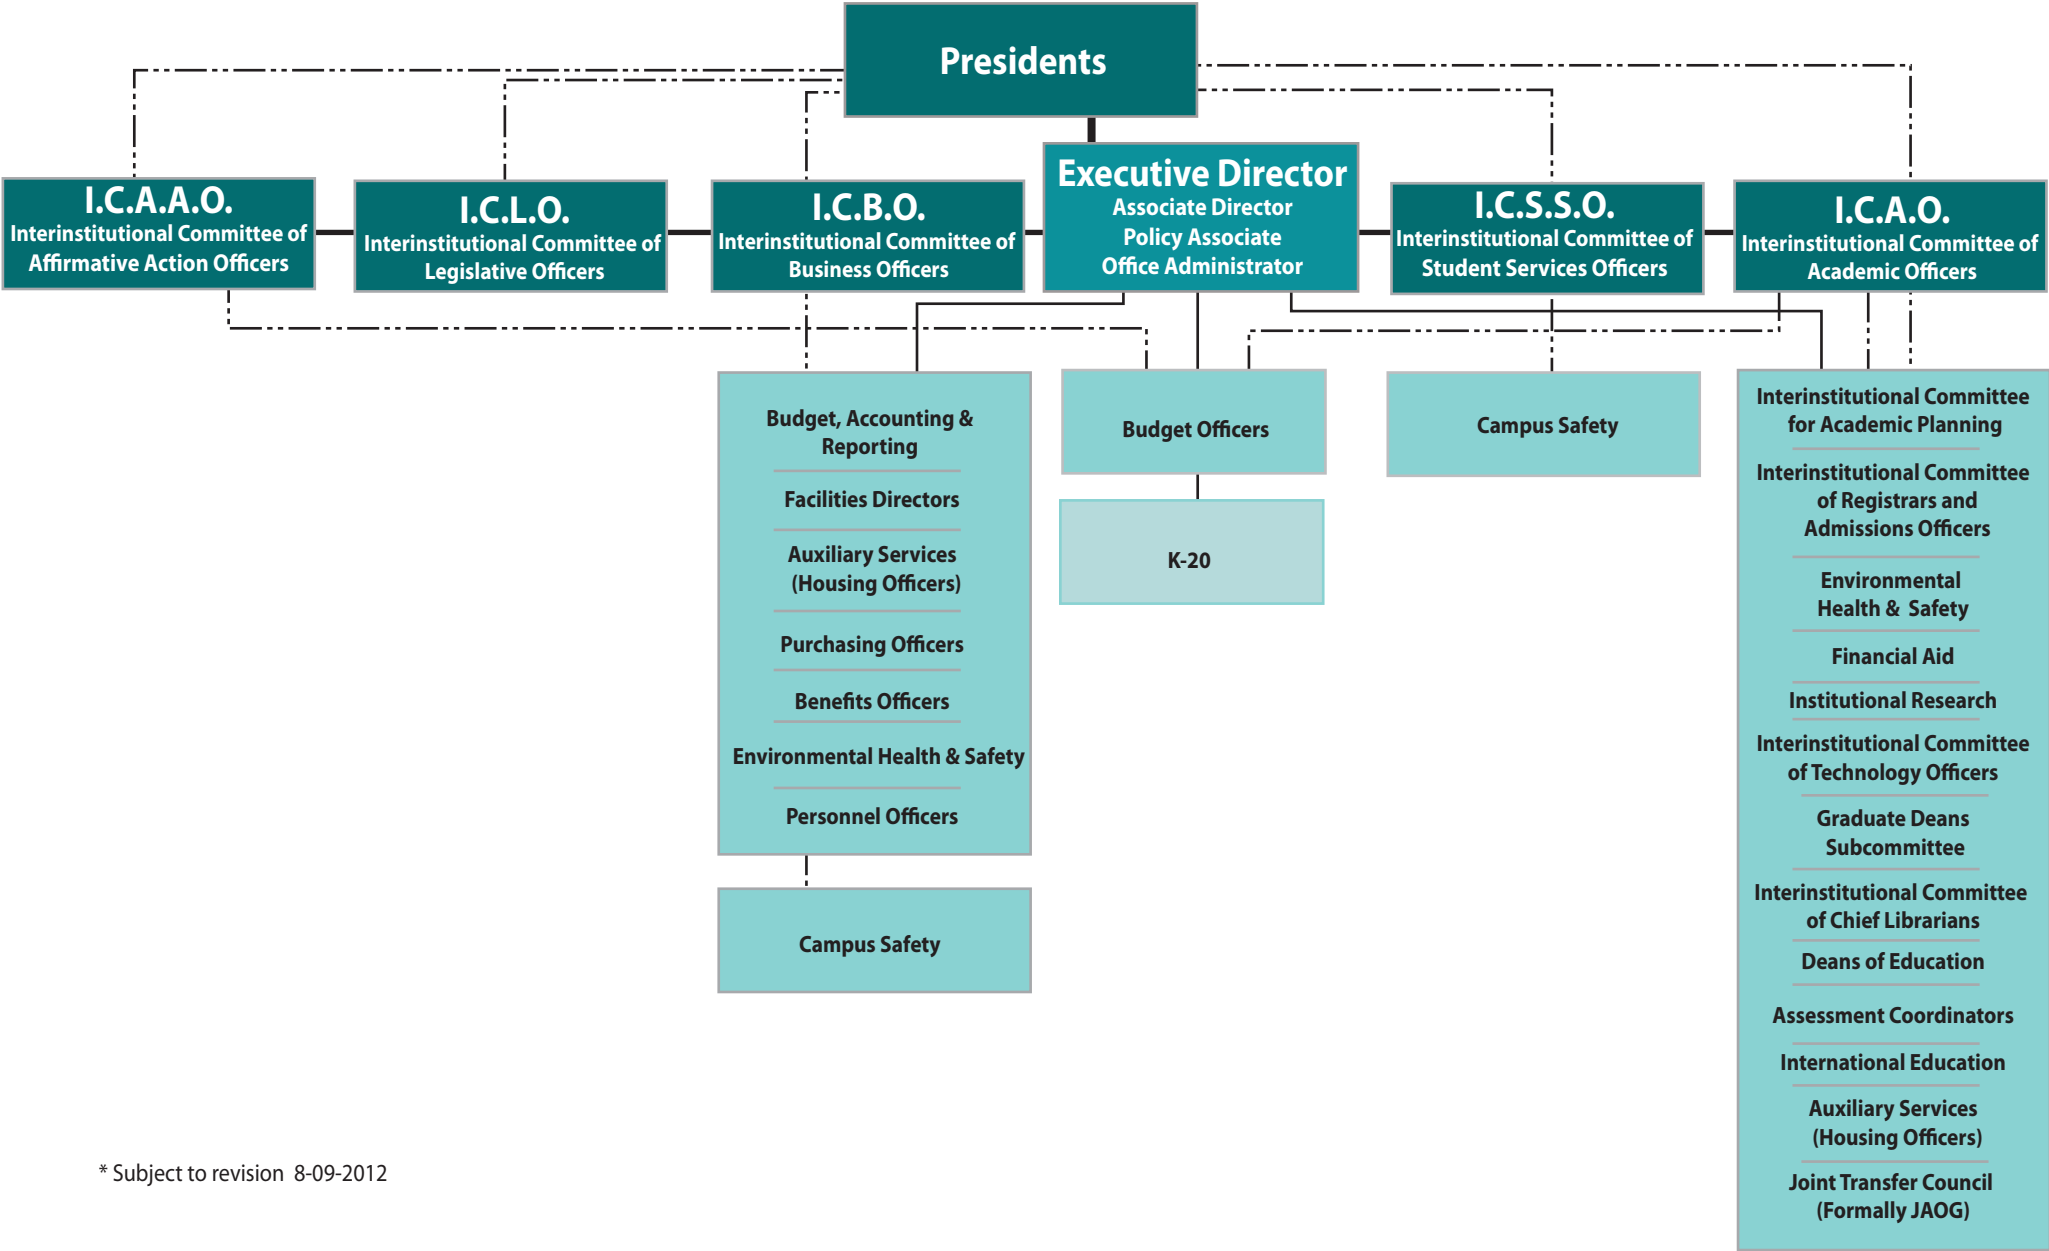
Presidents

I.C.A.A.O.
Interinstitutional Committee of Affirmative Action Officers

I.C.L.O.
Interinstitutional Committee of Legislative Officers

I.C.B.O.
Interinstitutional Committee of Business Officers

Executive Director
Associate Director
Policy Associate
Office Administrator

I.C.S.S.O.
Interinstitutional Committee of Student Services Officers

I.C.A.O.
Interinstitutional Committee of Academic Officers

Budget, Accounting & Reporting

Facilities Directors

Auxiliary Services (Housing Officers)

Purchasing Officers

Benefits Officers

Environmental Health & Safety

Personnel Officers

Campus Safety

Budget Officers

K-20

Campus Safety

Interinstitutional Committee for Academic Planning

Interinstitutional Committee of Registrars and Admissions Officers

Environmental Health & Safety

Financial Aid

Institutional Research

Interinstitutional Committee of Technology Officers

Graduate Deans Subcommittee

Interinstitutional Committee of Chief Librarians

Deans of Education

Assessment Coordinators

International Education

Auxiliary Services (Housing Officers)

Joint Transfer Council (Formally JAOG)

* Subject to revision 8-09-2012